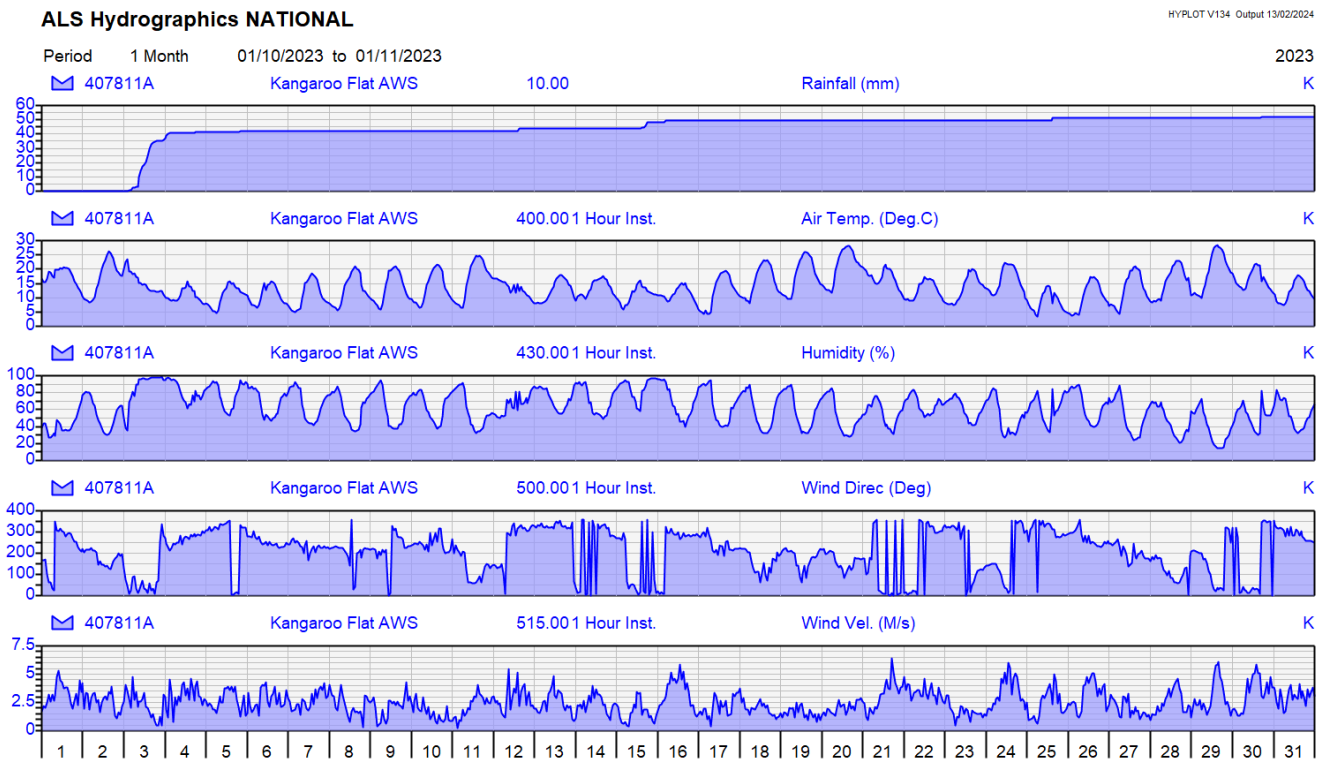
ALS Hydrographics NATIONAL

HYPLOT V134 Output 13/02/2024

Period 1 Month 01/10/2023 to 01/11/2023 2023

407811A Kangaroo Flat AWS 10.00 Rainfall (mm) K

60 50 40 30 20 10 0

407811A Kangaroo Flat AWS 400.00 1 Hour Inst. Air Temp. (Deg.C) K

30 25 20 15 10 5 0

407811A Kangaroo Flat AWS 430.00 1 Hour Inst. Humidity (%) K

100 80 60 40 20 0

407811A Kangaroo Flat AWS 500.00 1 Hour Inst. Wind Direc (Deg) K

400 300 200 100 0

407811A Kangaroo Flat AWS 515.00 1 Hour Inst. Wind Vel. (M/s) K

7.5 5 2.5 0

1 2 3 4 5 6 7 8 9 10 11 12 13 14 15 16 17 18 19 20 21 22 23 24 25 26 27 28 29 30 31